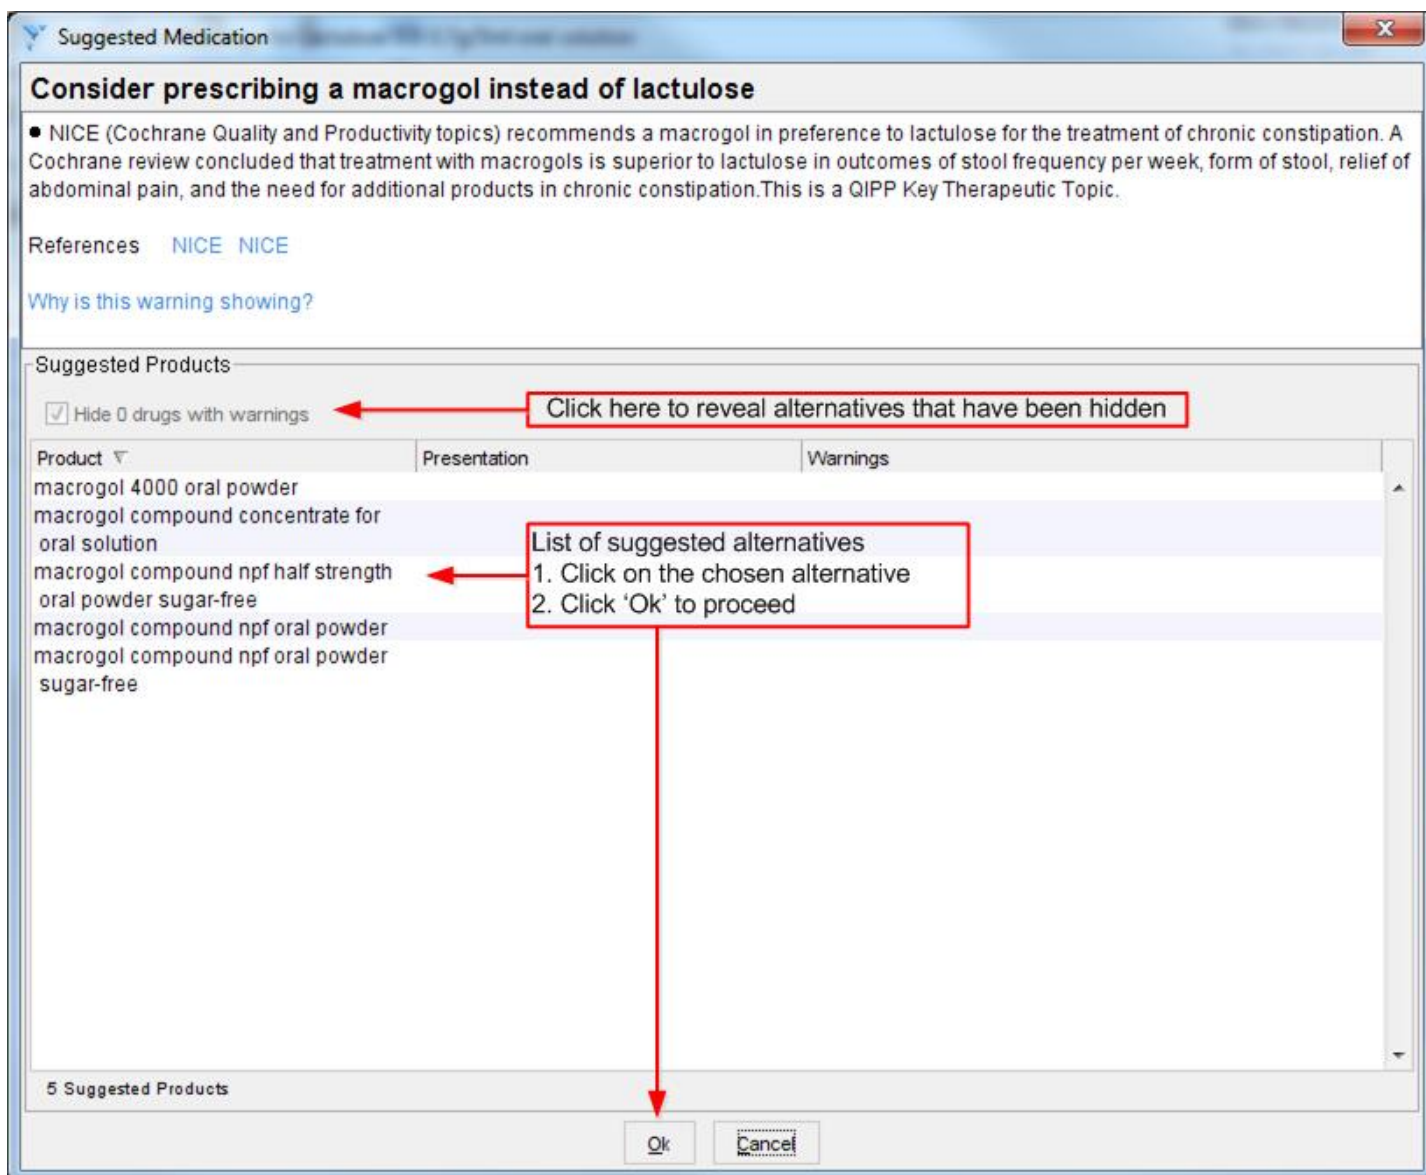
Suggested Medication

Consider prescribing a macrogol instead of lactulose

• NICE (Cochrane Quality and Productivity topics) recommends a macrogol in preference to lactulose for the treatment of chronic constipation. A Cochrane review concluded that treatment with macrogols is superior to lactulose in outcomes of stool frequency per week, form of stool, relief of abdominal pain, and the need for additional products in chronic constipation.This is a QIPP Key Therapeutic Topic.

References NICE NICE

Why is this warning showing?

Suggested Products

Hide 0 drugs with warnings

Click here to reveal alternatives that have been hidden

| Product | Presentation | Warnings |
|---|---|---|
| macrogol 4000 oral powder | | |
| macrogol compound concentrate for oral solution | | |
| macrogol compound npf half strength oral powder sugar-free | | |
| macrogol compound npf oral powder | | |
| macrogol compound npf oral powder sugar-free | | |

List of suggested alternatives
1. Click on the chosen alternative
2. Click 'Ok' to proceed

5 Suggested Products

Ok Cancel